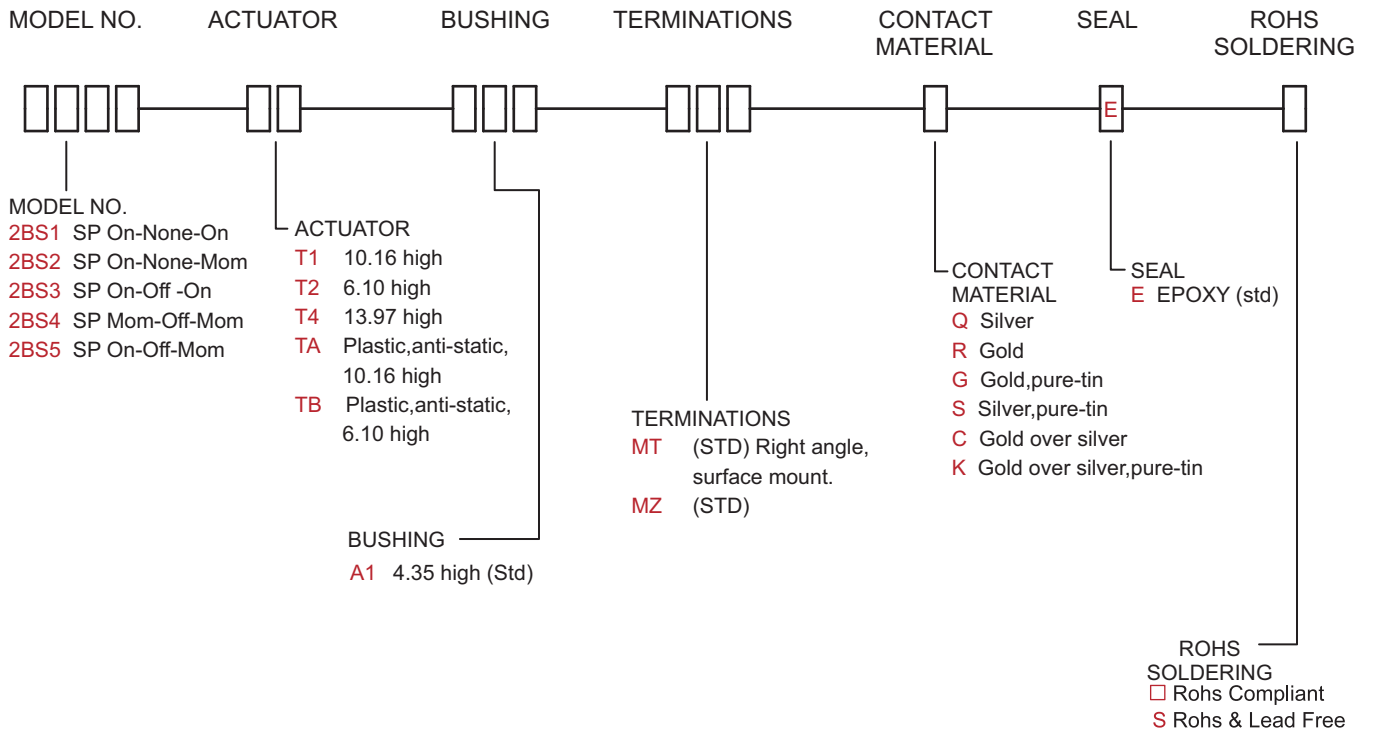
MODEL NO. ACTUATOR BUSHING TERMINATIONS CONTACT MATERIAL SEAL ROHS SOLDERING

E

MODEL NO.
2BS1 SP On-None-On
2BS2 SP On-None-Mom
2BS3 SP On-Off -On
2BS4 SP Mom-Off-Mom
2BS5 SP On-Off-Mom

ACTUATOR
T1 10.16 high
T2 6.10 high
T4 13.97 high
TA Plastic,anti-static, 10.16 high
TB Plastic,anti-static, 6.10 high

BUSHING
A1 4.35 high (Std)

TERMINATIONS
MT (STD) Right angle, surface mount.
MZ (STD)

CONTACT MATERIAL
Q Silver
R Gold
G Gold,pure-tin
S Silver,pure-tin
C Gold over silver
K Gold over silver,pure-tin

SEAL
E EPOXY (std)

ROHS SOLDERING
□ Rohs Compliant
S Rohs & Lead Free